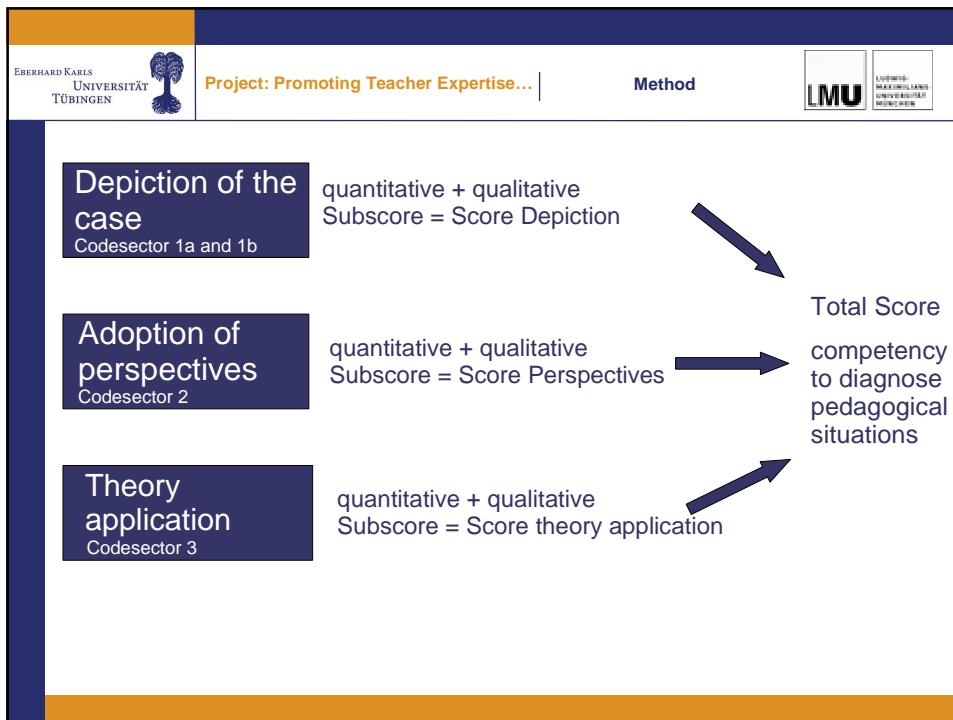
EBERHARD KARLS UNIVERSITÄT TÜBINGEN

Project: Promoting Teacher Expertise…

Method

LMU

LUDWIG-MAXIMILIANS-UNIVERSITÄT MÜNCHEN

Depiction of the case
Codesector 1a and 1b

quantitative + qualitative
Subscore = Score Depiction

Adoption of perspectives
Codesector 2

quantitative + qualitative
Subscore = Score Perspectives

Theory application
Codesector 3

quantitative + qualitative
Subscore = Score theory application

Total Score

competency to diagnose pedagogical situations